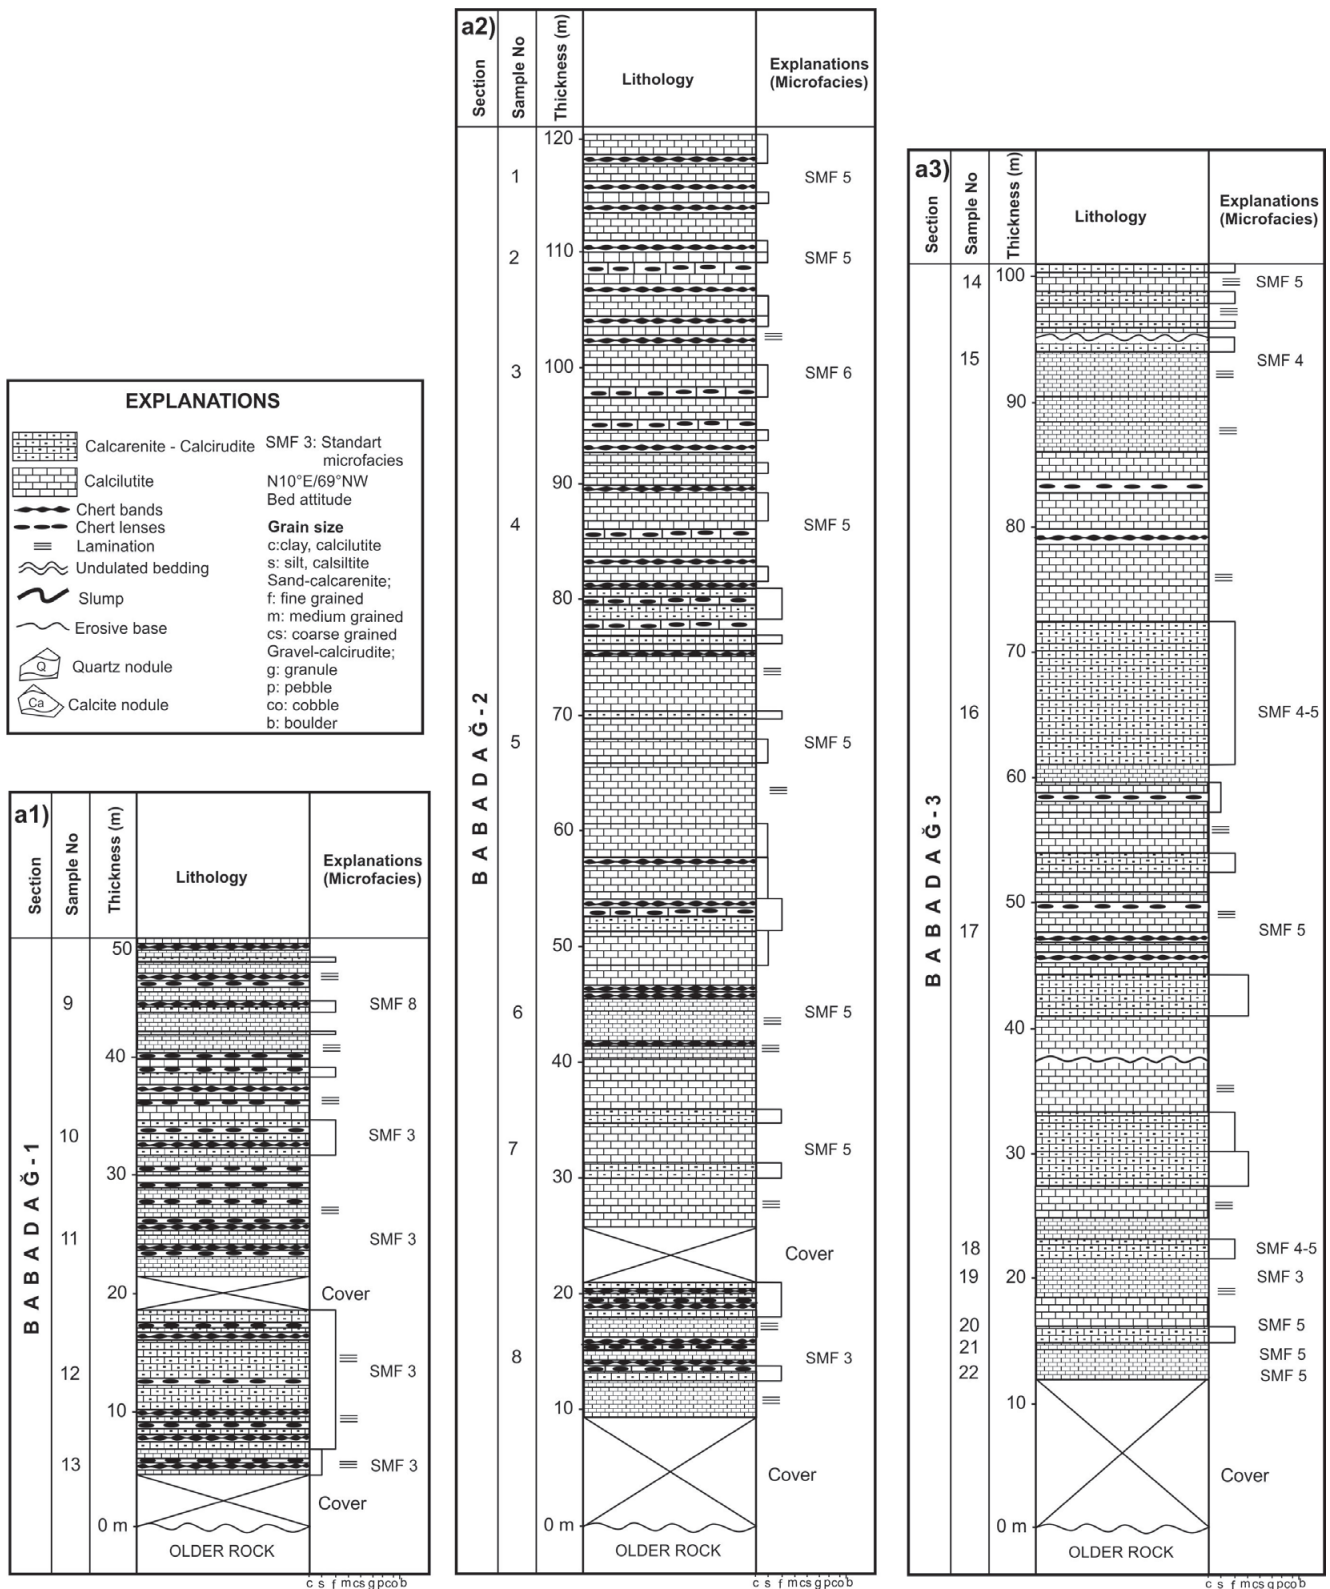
EXPLANATIONS

Calcarenite - Calcirudite
Calcilutite
Chert bands
Chert lenses
Lamination
Undulated bedding
Slump
Erosive base
Q Quartz nodule
Ca Calcite nodule

SMF 3: Standart microfacies
N10°E/69°NW Bed attitude
Grain size
c:clay, calcilutite
s: silt, calsiltite
Sand-calcarenite;
f: fine grained
m: medium grained
cs: coarse grained
Gravel-calcirudite;
g: granule
p: pebble
co: cobble
b: boulder

a1)

| Section | Sample No | Thickness (m) | Lithology | Explanations (Microfacies) |
|---|---|---|---|---|
| BABADAĞ-1 | 9 | 50 | | SMF 8 |
| | 10 | 40 | | SMF 3 |
| | 11 | 30 | | SMF 3 |
| | | 20 | | Cover |
| | 12 | 10 | | SMF 3 |
| | 13 | 0 m | OLDER ROCK | SMF 3 |
| | | | | Cover |

c s f m cs g p co b

a2)

| Section | Sample No | Thickness (m) | Lithology | Explanations (Microfacies) |
|---|---|---|---|---|
| BABADAĞ-2 | 1 | 120 | | SMF 5 |
| | 2 | 110 | | SMF 5 |
| | 3 | 100 | | SMF 6 |
| | 4 | 90 | | SMF 5 |
| | 5 | 80, 70, 60 | | SMF 5 |
| | 6 | 50, 40 | | SMF 5 |
| | 7 | 30 | | SMF 5 |
| | | | | Cover |
| | 8 | 20, 10 | | SMF 3 |
| | | 0 m | OLDER ROCK | Cover |

c s f m cs g p co b

a3)

| Section | Sample No | Thickness (m) | Lithology | Explanations (Microfacies) |
|---|---|---|---|---|
| BABADAĞ-3 | 14 | 100 | | SMF 5 |
| | 15 | 90, 80, 70 | | SMF 4 |
| | 16 | 60 | | SMF 4-5 |
| | 17 | 50, 40, 30 | | SMF 5 |
| | 18 | | | SMF 4-5 |
| | 19 | 20 | | SMF 3 |
| | 20 | | | SMF 5 |
| | 21 | | | SMF 5 |
| | 22 | 10 | | SMF 5 |
| | | 0 m | OLDER ROCK | Cover |

c s f m cs g p co b